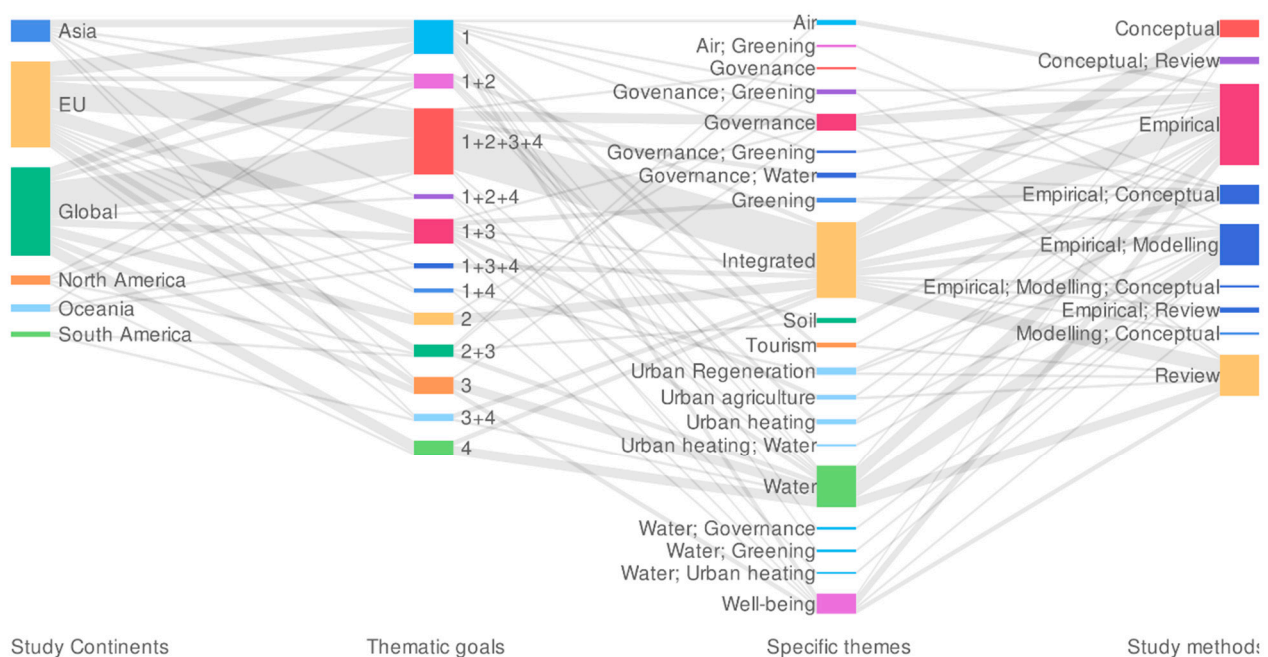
Asia
EU
Global
North America
Oceania
South America

1
1+2
1+2+3+4
1+2+4
1+3
1+3+4
1+4
2
2+3
3
3+4
4

Air
Air; Greening
Govenance
Govenance; Greening
Governance
Governance; Greening
Governance; Water
Greening
Integrated
Soil
Tourism
Urban Regeneration
Urban agriculture
Urban heating
Urban heating; Water
Water
Water; Governance
Water; Greening
Water; Urban heating
Well-being

Conceptual
Conceptual; Review
Empirical
Empirical; Conceptual
Empirical; Modelling
Empirical; Modelling; Conceptual
Empirical; Review
Modelling; Conceptual
Review

Study Continents
Thematic goals
Specific themes
Study methods